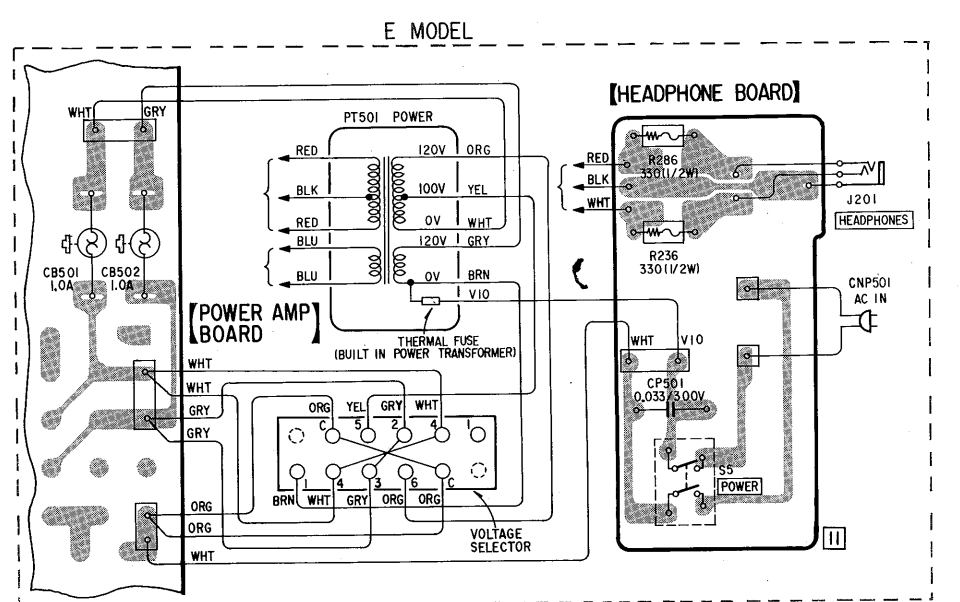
E MODEL

WHT GRY

CB501 1.0A CB502 1.0A

【POWER AMP】 BOARD

WHT
WHT
GRY
GRY

ORG
ORG
WHT

PT501 POWER

RED
BLK
RED
BLU
BLU

120V ORG
100V YEL
0V WHT
120V GRY
0V BRN
V10

THERMAL FUSE (BUILT IN POWER TRANSFORMER)

ORG YEL GRY WHT
C 5 2 4 1
1 4 3 6 C
BRN WHT GRY ORG ORG

VOLTAGE SELECTOR

【HEADPHONE BOARD】

RED
BLK
WHT

R286 330(1/2W)
R236 330(1/2W)

J201
HEADPHONES

CNP501 AC IN

WHT V10

CP501 0.033/300V

S5
POWER

11